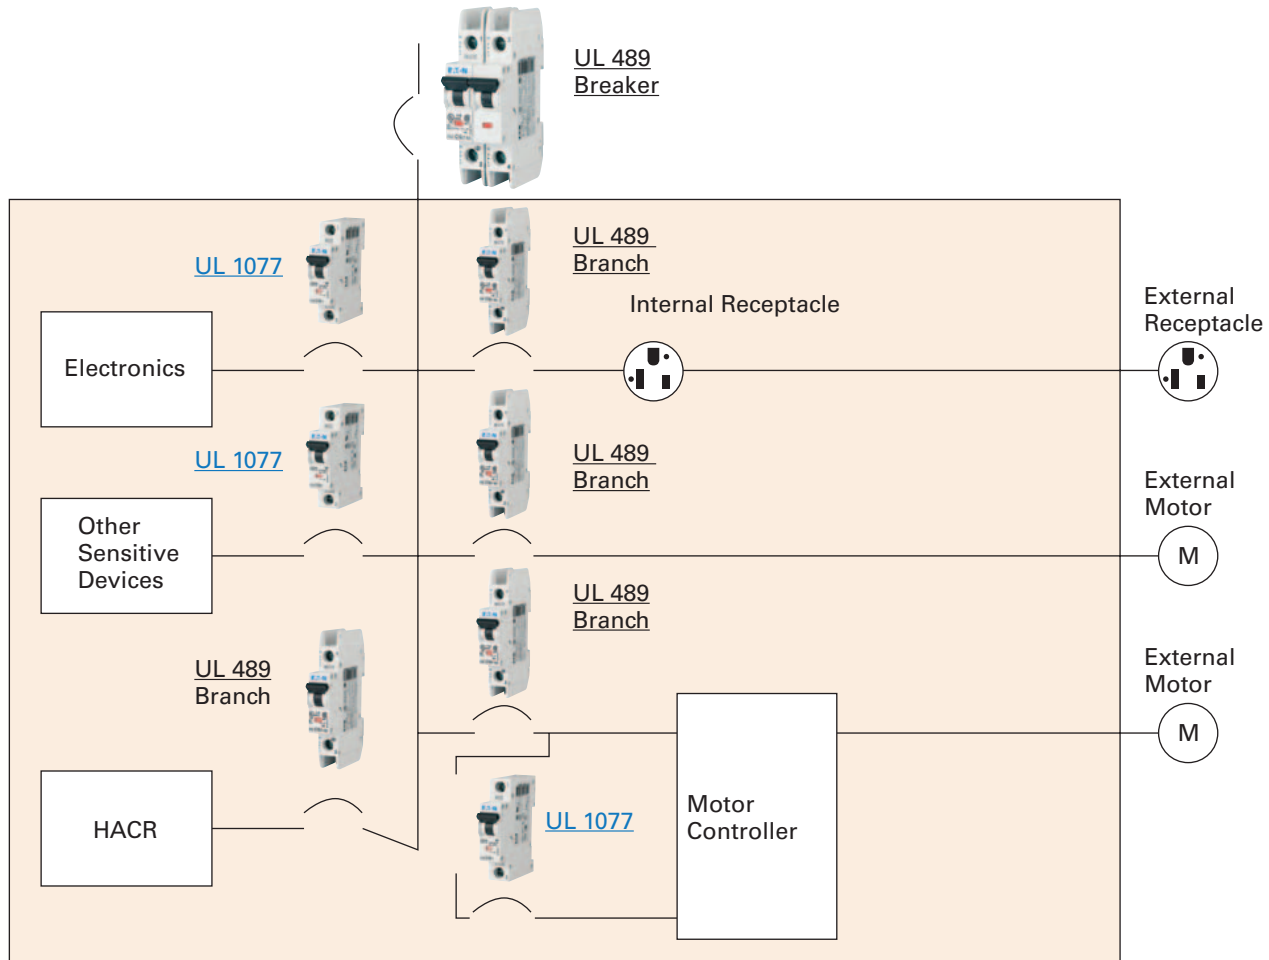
UL 489
Breaker

UL 1077

UL 489
Branch

Internal Receptacle

External
Receptacle

Electronics

UL 1077

UL 489
Branch

External
Motor

Other
Sensitive
Devices

M

UL 489
Branch

External
Motor

UL 489
Branch

M

HACR

UL 1077

Motor
Controller